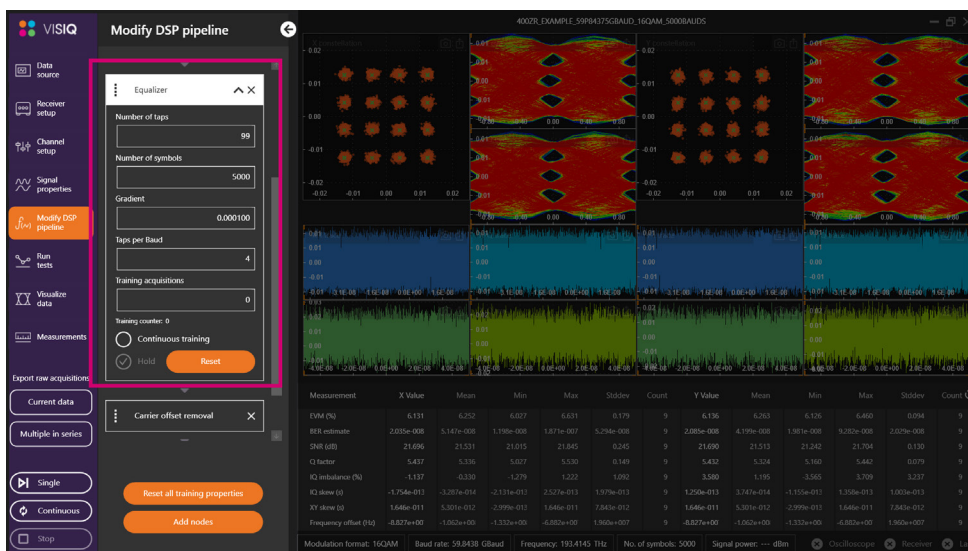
VISIQ

Modify DSP pipeline

Data source

Receiver setup

Channel setup

Signal properties

Modify DSP pipeline

Run tests

Visualize data

Measurements

Export raw acquisitions

Current data

Multiple in series

Single

Continuous

Stop

Equalizer

Number of taps

99

Number of symbols

5000

Gradient

0.000100

Taps per Baud

4

Training acquisitions

0

Training counter: 0

Continuous training

Hold

Reset

Carrier offset removal

Reset all training properties

Add nodes

400ZR_EXAMPLE_59P84375GBAUD_16QAM_5000BAUDS

| Measurement | X Value | Mean | Min | Max | Stddev | Count | Y Value | Mean | Min | Max | Stddev | Count |
|---|---|---|---|---|---|---|---|---|---|---|---|---|
| EVM (%) | 6.131 | 6.252 | 6.027 | 6.631 | 0.179 | 9 | 6.136 | 6.263 | 6.126 | 6.460 | 0.094 | 9 |
| BER estimate | 2.035e-008 | 5.147e-008 | 1.198e-008 | 1.871e-007 | 5.294e-008 | 9 | 2.085e-008 | 4.199e-008 | 1.981e-008 | 9.282e-008 | 2.029e-008 | 9 |
| SNR (dB) | 21.696 | 21.531 | 21.015 | 21.845 | 0.245 | 9 | 21.690 | 21.513 | 21.242 | 21.704 | 0.130 | 9 |
| Q factor | 5.437 | 5.336 | 5.027 | 5.530 | 0.149 | 9 | 5.432 | 5.324 | 5.160 | 5.442 | 0.079 | 9 |
| IQ imbalance (%) | -1.137 | -0.330 | -1.279 | 1.222 | 1.092 | 9 | 3.580 | 1.195 | -3.565 | 3.709 | 3.237 | 9 |
| IQ skew (s) | -1.754e-013 | -3.287e-014 | -2.131e-013 | 2.527e-013 | 1.979e-013 | 9 | 1.250e-013 | 3.747e-014 | -1.155e-013 | 1.358e-013 | 1.003e-013 | 9 |
| XY skew (s) | 1.646e-011 | 5.301e-012 | -2.999e-013 | 1.646e-011 | 7.843e-012 | 9 | 1.646e-011 | 5.301e-012 | -2.999e-013 | 1.646e-011 | 7.843e-012 | 9 |
| Frequency offset (Hz) | -8.827e+00 | -1.062e+00 | -1.332e+00 | -6.882e+00 | 1.960e+007 | 9 | -8.827e+00 | -1.062e+00 | -1.332e+00 | -6.882e+00 | 1.960e+007 | 9 |

Modulation format: 16QAM | Baud rate: 59.8438 GBaud | Frequency: 193.4145 THz | No. of symbols: 5000 | Signal power: --- dBm | Oscilloscope | Receiver